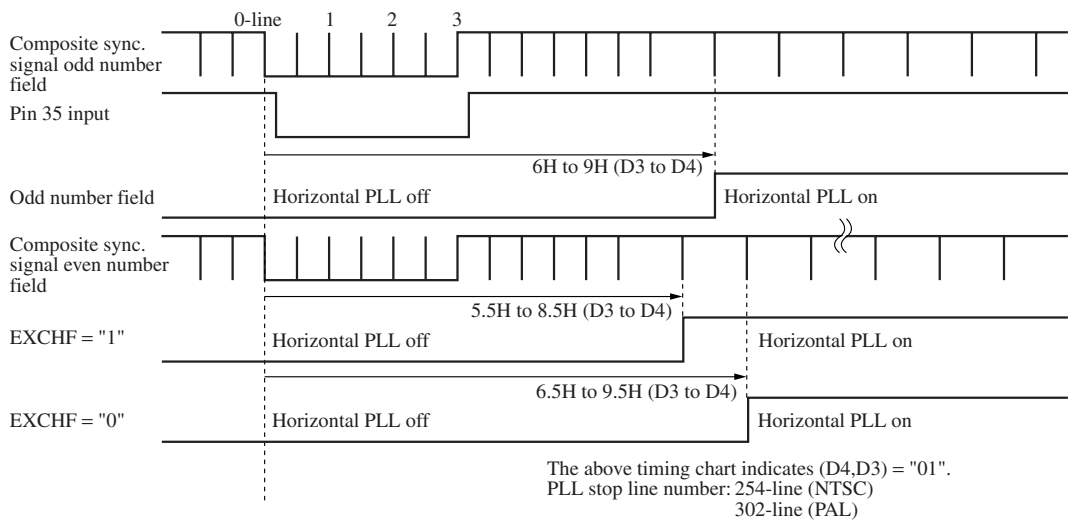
0-line 1 2 3

Composite sync. signal odd number field

Pin 35 input

6H to 9H (D3 to D4)

Odd number field

Horizontal PLL off

Horizontal PLL on

Composite sync. signal even number field

5.5H to 8.5H (D3 to D4)

EXCHF = "1"

Horizontal PLL off

Horizontal PLL on

6.5H to 9.5H (D3 to D4)

EXCHF = "0"

Horizontal PLL off

Horizontal PLL on

The above timing chart indicates (D4,D3) = "01".
PLL stop line number: 254-line (NTSC)
302-line (PAL)